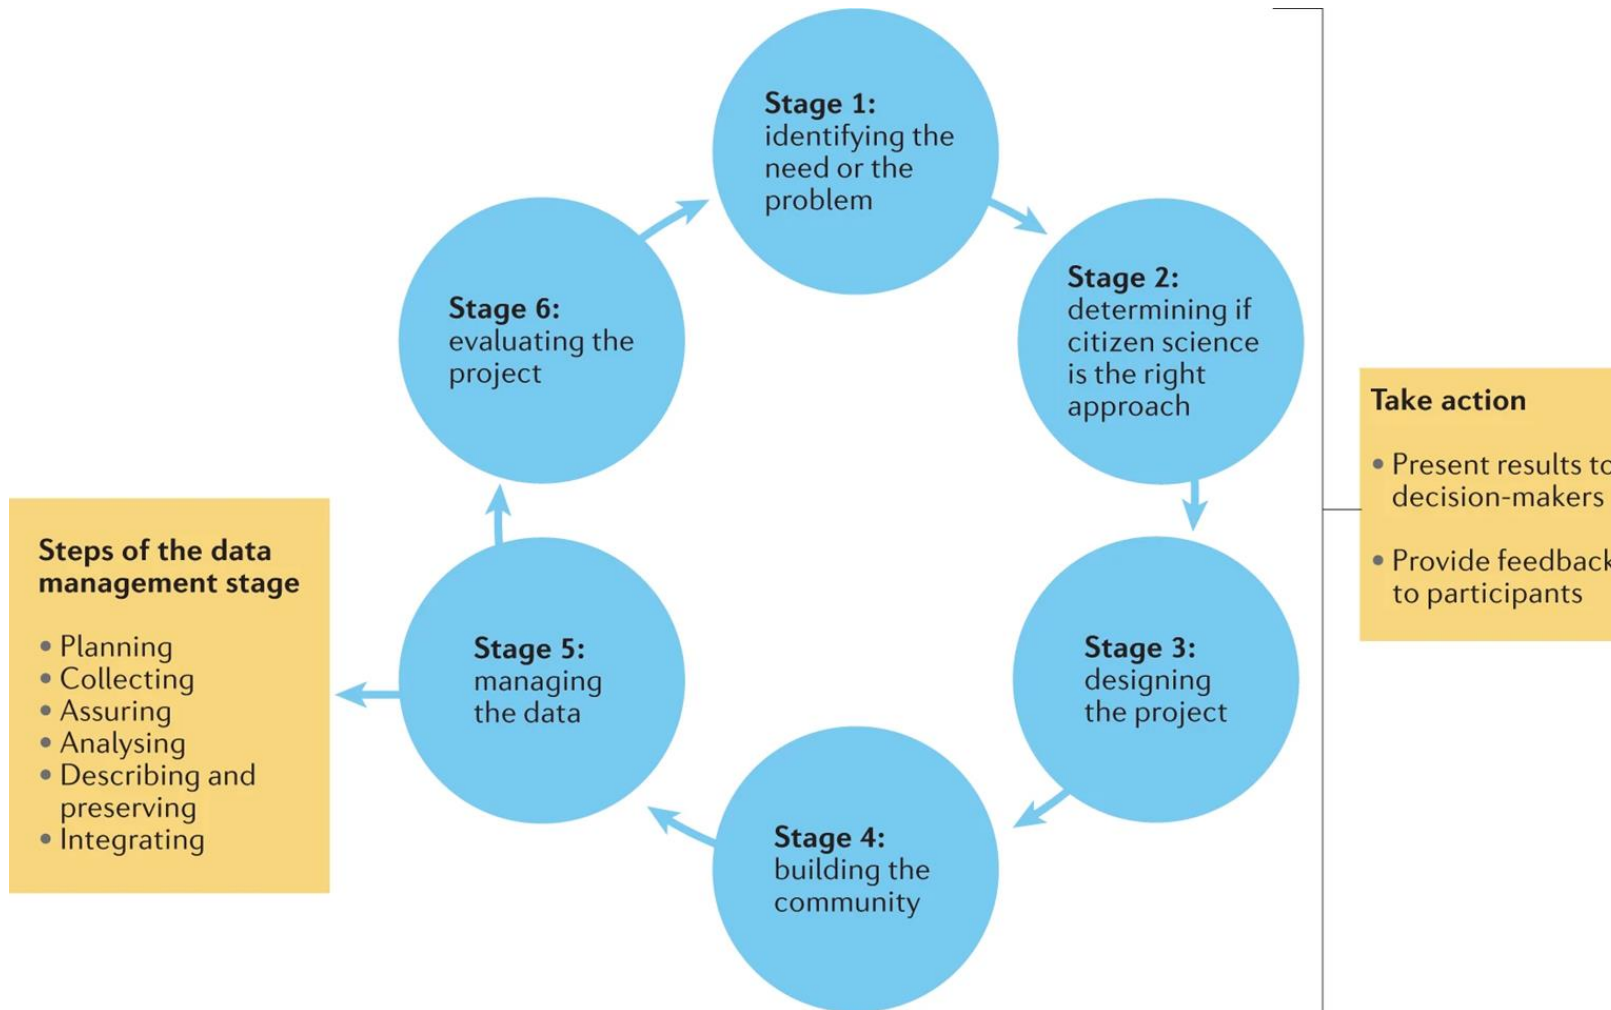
Stage 1: identifying the need or the problem

Stage 2: determining if citizen science is the right approach

Stage 3: designing the project

Stage 4: building the community

Stage 5: managing the data

Stage 6: evaluating the project

Steps of the data management stage

- Planning
- Collecting
- Assuring
- Analysing
- Describing and preserving
- Integrating

Take action

- Present results to decision-makers
- Provide feedback to participants